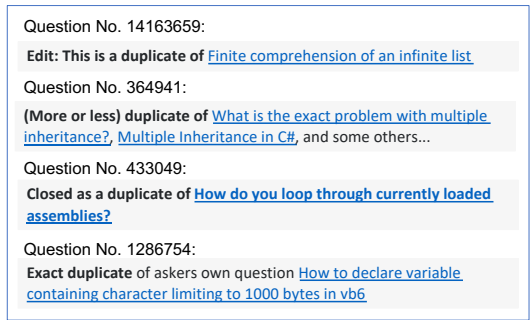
Question No. 14163659:

**Edit: This is a duplicate of** Finite comprehension of an infinite list

Question No. 364941:

**(More or less) duplicate of** What is the exact problem with multiple inheritance?, Multiple Inheritance in C#, and some others...

Question No. 433049:

**Closed as a duplicate of How do you loop through currently loaded assemblies?**

Question No. 1286754:

**Exact duplicate** of askers own question How to declare variable containing character limiting to 1000 bytes in vb6